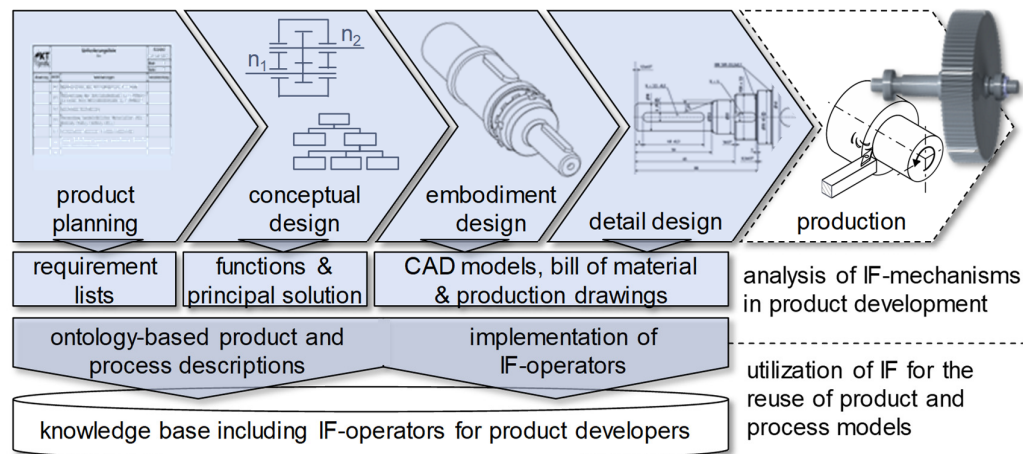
$n_1$

$n_2$

product planning

conceptual design

embodiment design

detail design

production

requirement lists

functions & principal solution

CAD models, bill of material & production drawings

analysis of IF-mechanisms in product development

ontology-based product and process descriptions

implementation of IF-operators

utilization of IF for the reuse of product and process models

knowledge base including IF-operators for product developers